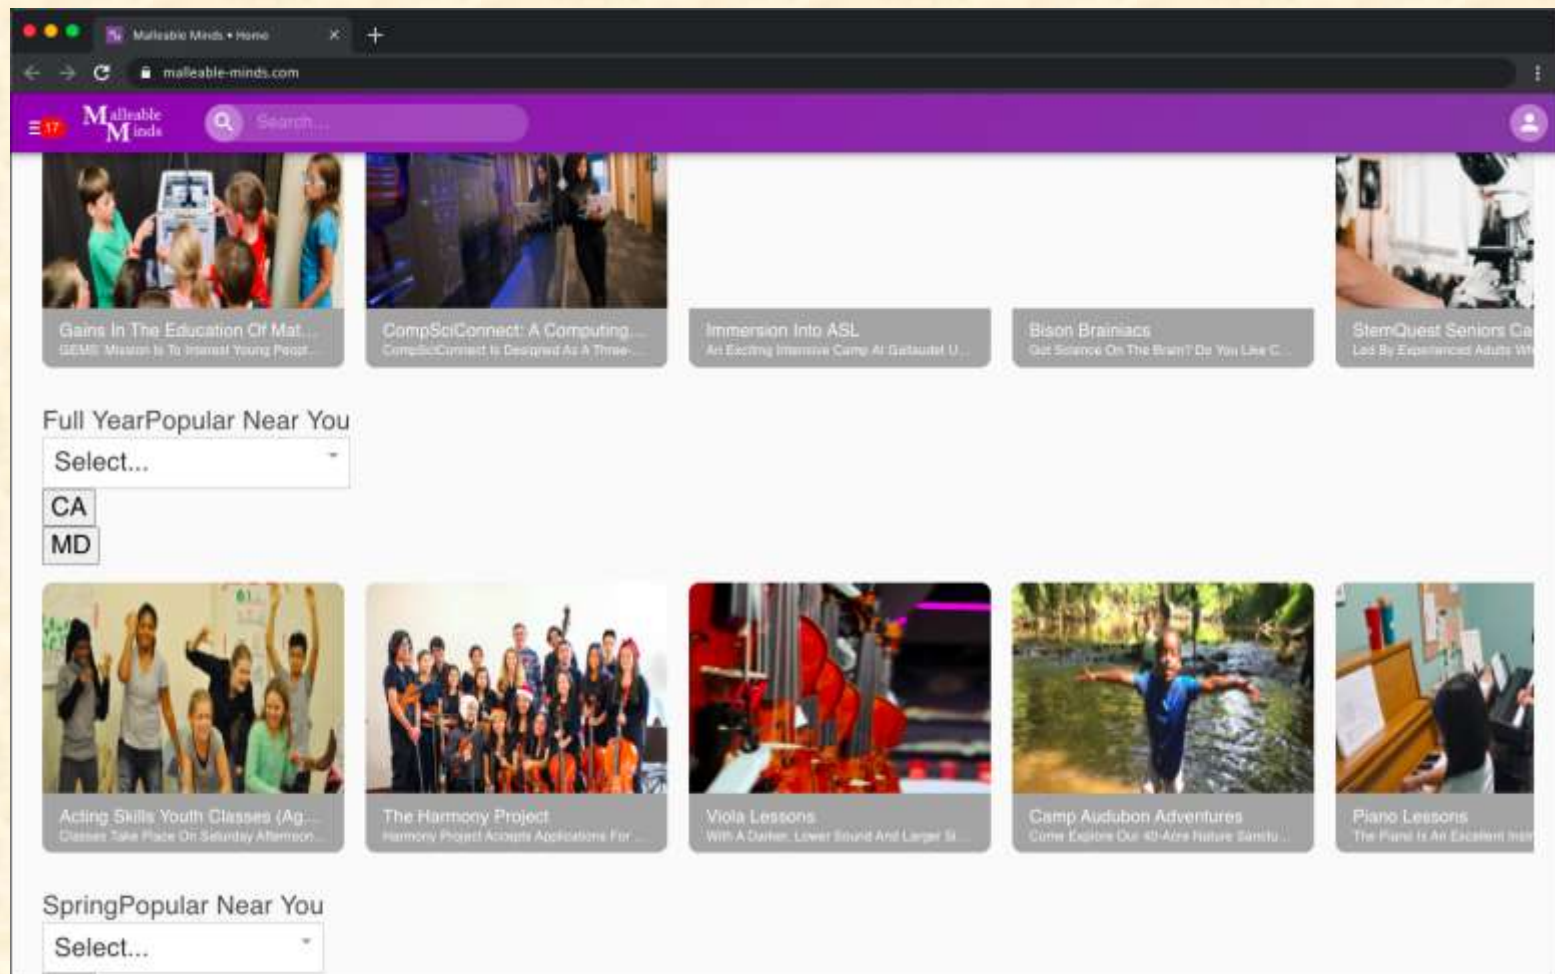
Malleable Minds • Home

malleable-minds.com

17

Malleable Minds

Search...

Gains In The Education Of Mat...
GEMS' Mission Is To Interest Young Peopl...

CompSciConnect: A Computing...
CompSciConnect Is Designed As A Three-...

Immersion Into ASL
An Exciting Intensive Camp At Gallaudet U...

Bison Brainiacs
Got Science On The Brain? Do You Like C...

StemQuest Seniors Ca
Led By Experienced Adults Wi

Full YearPopular Near You

Select...

CA

MD

Acting Skills Youth Classes (Ag...
Classes Take Place On Saturday Afternoon...

The Harmony Project
Harmony Project Accepts Applications For ...

Viola Lessons
With A Darker, Lower Sound And Larger Si...

Camp Audubon Adventures
Come Explore Our 40-Acre Nature Sanctu...

Piano Lessons
The Piano Is An Excellent Ins

SpringPopular Near You

Select...